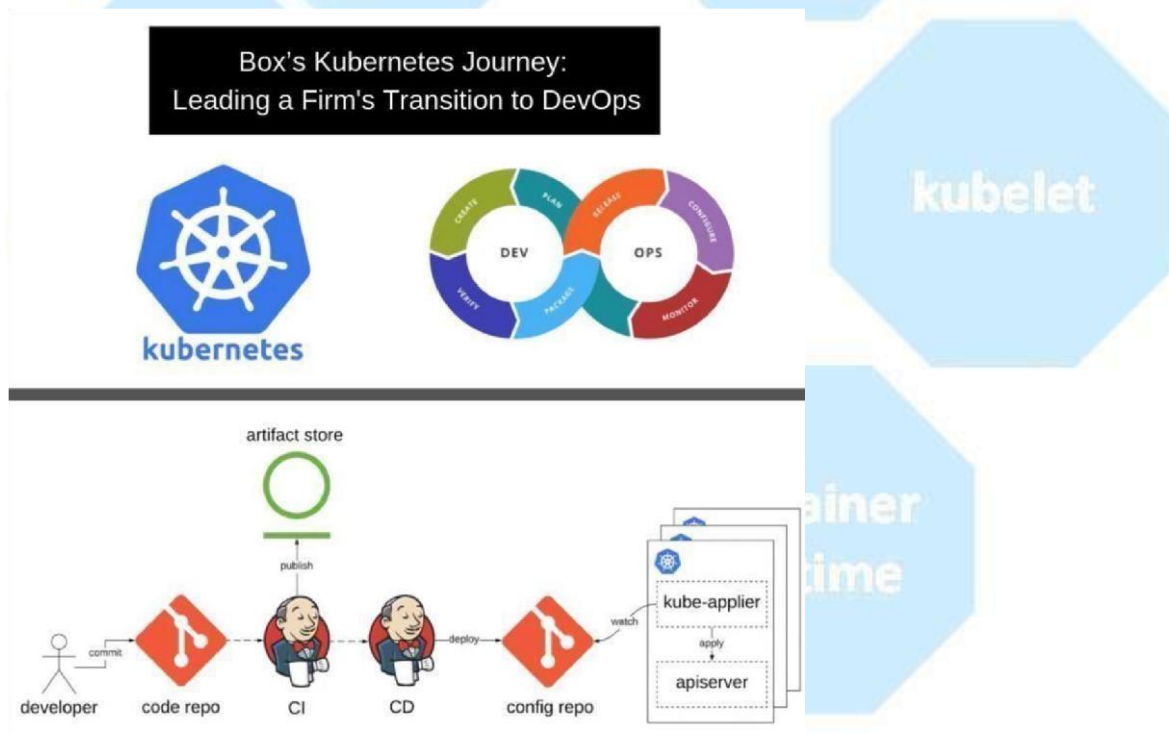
Box's Kubernetes Journey:
Leading a Firm's Transition to DevOps

kubernetes

CREATE
PLAN
RELEASE
CONFIGURE
DEV
OPS
VERIFY
PACKAGE
MONITOR

kubelet

ainer
time

artifact store

publish

commit
deploy
watch

kube-applier
apply
apiserver

developer
code repo
CI
CD
config repo